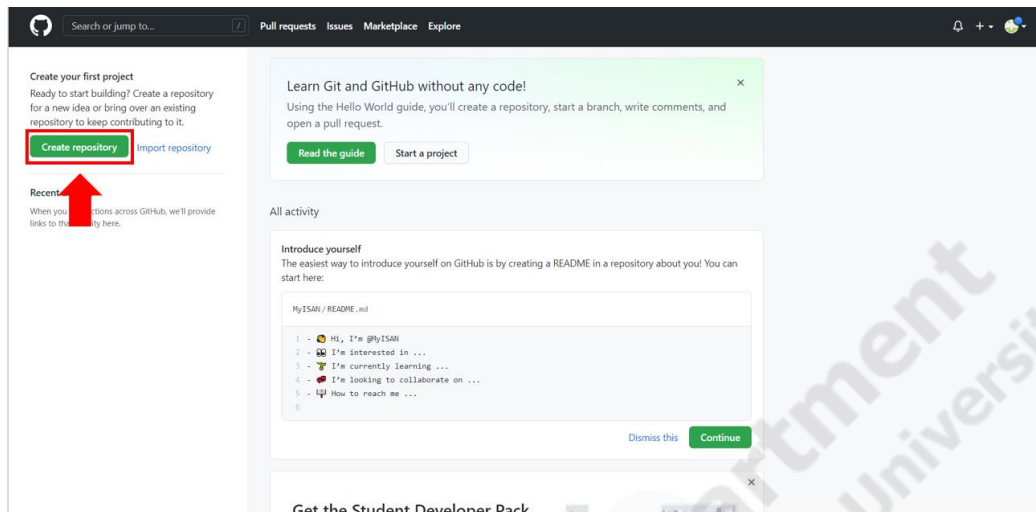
Search or jump to... / Pull requests Issues Marketplace Explore

Create your first project
Ready to start building? Create a repository for a new idea or bring over an existing repository to keep contributing to it.

Create repository Import repository

Recent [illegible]
When you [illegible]ctions across GitHub, we'll provide links to th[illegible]ity here.

Learn Git and GitHub without any code!
Using the Hello World guide, you'll create a repository, start a branch, write comments, and open a pull request.

Read the guide Start a project

All activity

Introduce yourself
The easiest way to introduce yourself on GitHub is by creating a README in a repository about you! You can start here:

MyISAN / README.md

1 - Hi, I'm @MyISAN
2 - I'm interested in ...
3 - I'm currently learning ...
4 - I'm looking to collaborate on ...
5 - How to reach me ...
6

Dismiss this Continue

Get the Student Developer Pack

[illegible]tment
Universi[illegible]